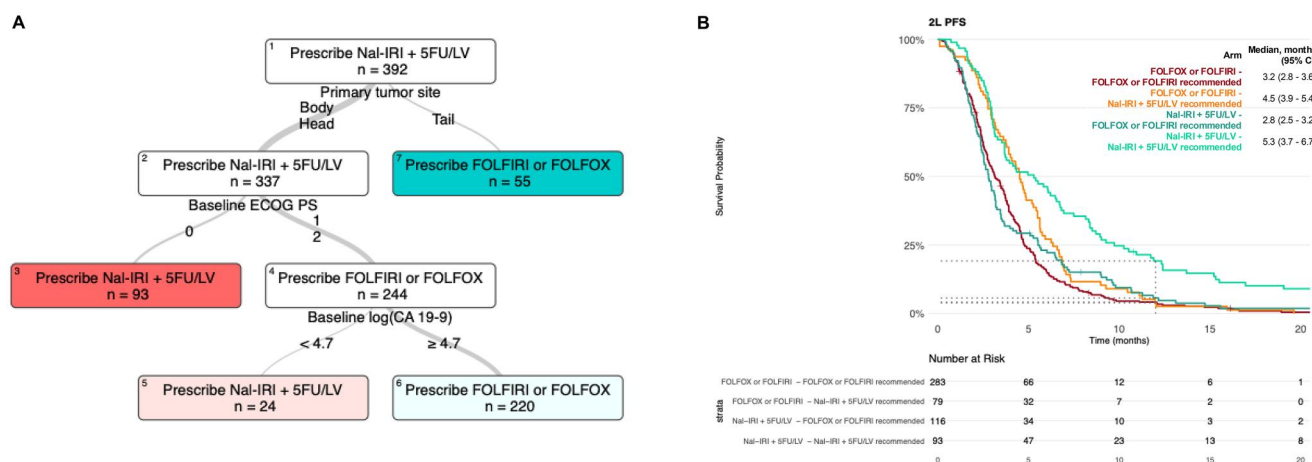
A

1 Prescribe Nal-IRI + 5FU/LV
n = 392

Primary tumor site

Body
Head

Tail

2 Prescribe Nal-IRI + 5FU/LV
n = 337

7 Prescribe FOLFIRI or FOLFOX
n = 55

Baseline ECOG PS

0

1
2

3 Prescribe Nal-IRI + 5FU/LV
n = 93

4 Prescribe FOLFIRI or FOLFOX
n = 244

Baseline log(CA 19-9)

< 4.7

≥ 4.7

5 Prescribe Nal-IRI + 5FU/LV
n = 24

6 Prescribe FOLFIRI or FOLFOX
n = 220

B

2L PFS

Survival Probability

100%
75%
50%
25%
0%

0 5 10 15 20

Time (months)

| Arm | Median, month (95% C |
|---|---|
| FOLFOX or FOLFIRI - FOLFOX or FOLFIRI recommended | 3.2 (2.8 - 3.6 |
| FOLFOX or FOLFIRI - Nal-IRI + 5FU/LV recommended | 4.5 (3.9 - 5.4 |
| Nal-IRI + 5FU/LV - FOLFOX or FOLFIRI recommended | 2.8 (2.5 - 3.2 |
| Nal-IRI + 5FU/LV - Nal-IRI + 5FU/LV recommended | 5.3 (3.7 - 6.7 |

Number at Risk

strata

| | | | | | |
|---|---|---|---|---|---|
| FOLFOX or FOLFIRI – FOLFOX or FOLFIRI recommended | 283 | 66 | 12 | 6 | 1 |
| FOLFOX or FOLFIRI – Nal−IRI + 5FU/LV recommended | 79 | 32 | 7 | 2 | 0 |
| Nal−IRI + 5FU/LV – FOLFOX or FOLFIRI recommended | 116 | 34 | 10 | 3 | 2 |
| Nal−IRI + 5FU/LV – Nal−IRI + 5FU/LV recommended | 93 | 47 | 23 | 13 | 8 |
| | 0 | 5 | 10 | 15 | 20 |